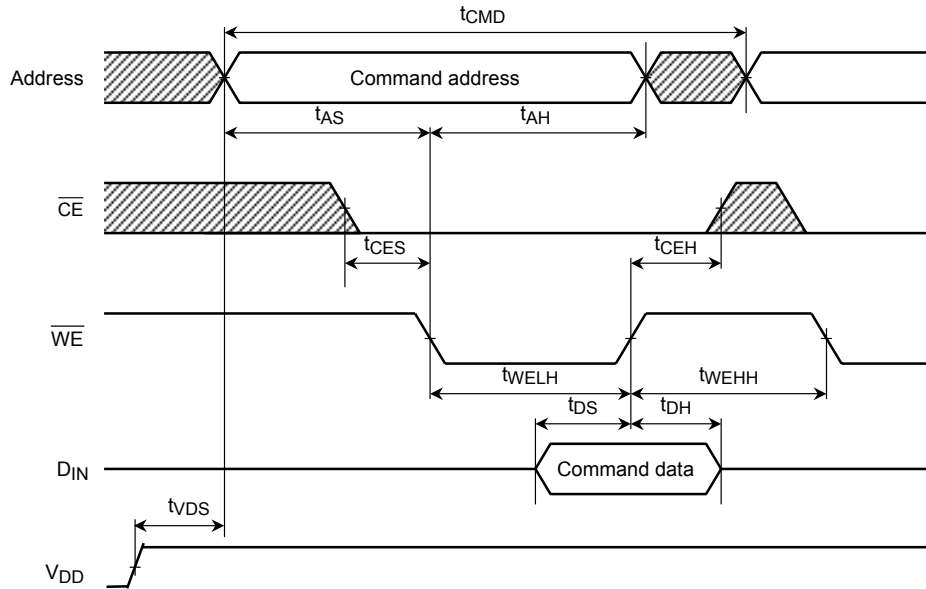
$t_{CMD}$

Address

Command address

$t_{AS}$

$t_{AH}$

$\overline{CE}$

$t_{CES}$

$t_{CEH}$

$\overline{WE}$

$t_{WELH}$

$t_{WEHH}$

$t_{DS}$

$t_{DH}$

$D_{IN}$

Command data

$t_{VDS}$

$V_{DD}$